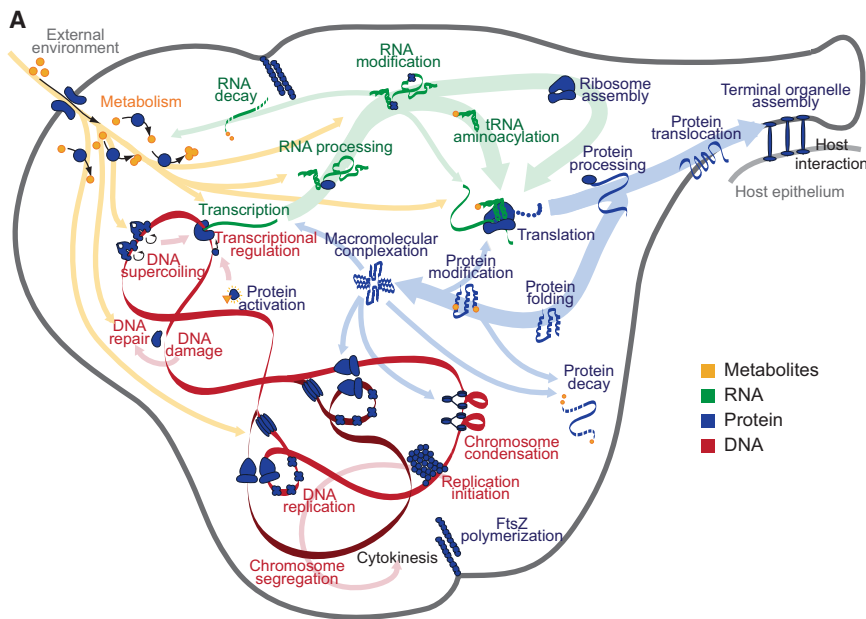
A

External environment

Metabolism

RNA decay

RNA modification

Ribosome assembly

tRNA aminoacylation

RNA processing

Terminal organelle assembly

Protein translocation

Host interaction

Host epithelium

Protein processing

Transcription

Translation

Transcriptional regulation

Macromolecular complexation

DNA supercoiling

Protein activation

Protein modification

Protein folding

DNA repair

DNA damage

Protein decay

Metabolites
RNA
Protein
DNA

Chromosome condensation

Replication initiation

DNA replication

FtsZ polymerization

Cytokinesis

Chromosome segregation